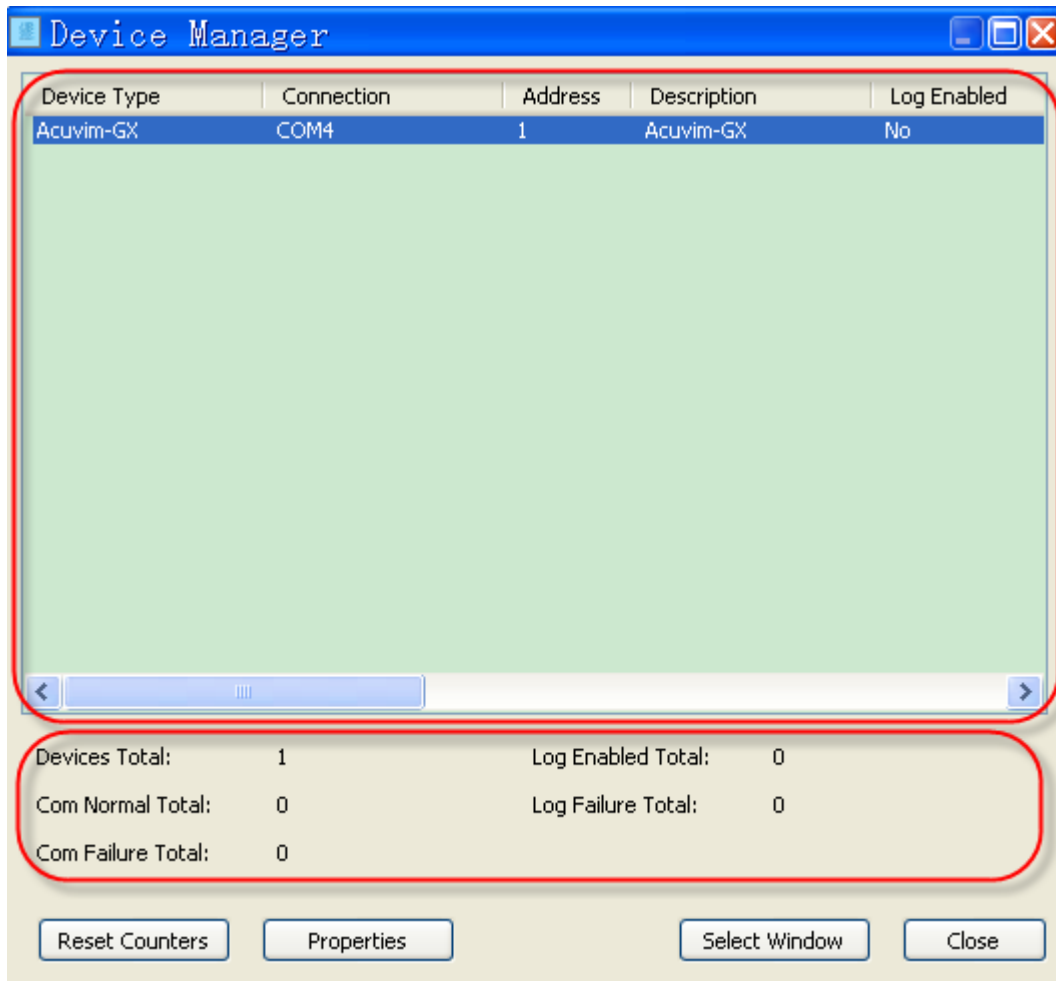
Device Manager

| Device Type | Connection | Address | Description | Log Enabled |
|---|---|---|---|---|
| Acuvim-GX | COM4 | 1 | Acuvim-GX | No |

Devices Total: 1
Com Normal Total: 0
Com Failure Total: 0
Log Enabled Total: 0
Log Failure Total: 0

Reset Counters
Properties
Select Window
Close